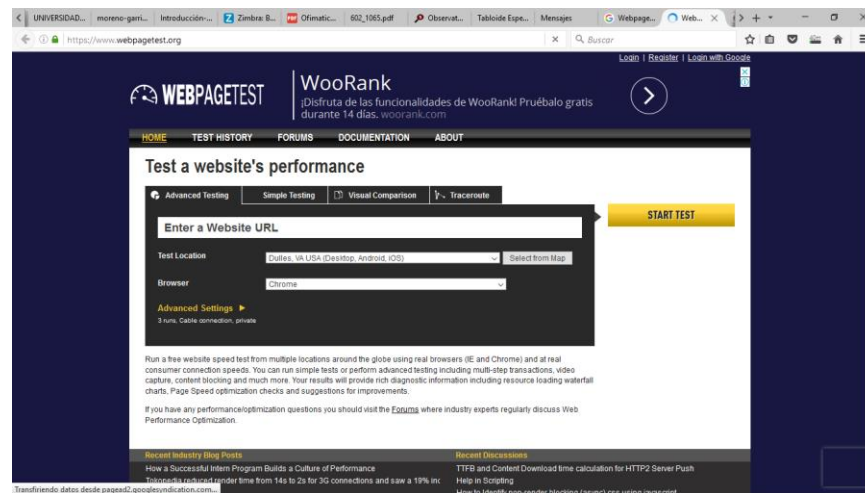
UNIVERSIDAD... moreno-garri... Introducción-... Zimbra: B... Ofimatic... 602_1065.pdf Observat... Tabloide Espe... Mensajes Webpage... Web...

https://www.webpagetest.org

Buscar

Login | Register | Login with Google

WEBPAGETEST

WooRank
¡Disfruta de las funcionalidades de WooRank! Pruébalo gratis durante 14 días. woorank.com

HOME TEST HISTORY FORUMS DOCUMENTATION ABOUT

Test a website's performance

Advanced Testing Simple Testing Visual Comparison Traceroute

Enter a Website URL

START TEST

Test Location Dulles, VA USA (Desktop, Android, iOS) Select from Map

Browser Chrome

Advanced Settings ▶
3 runs, Cable connection, private

Run a free website speed test from multiple locations around the globe using real browsers (IE and Chrome) and at real consumer connection speeds. You can run simple tests or perform advanced testing including multi-step transactions, video capture, content blocking and much more. Your results will provide rich diagnostic information including resource loading waterfall charts, Page Speed optimization checks and suggestions for improvements.

If you have any performance/optimization questions you should visit the Forums where industry experts regularly discuss Web Performance Optimization.

Recent Industry Blog Posts
How a Successful Intern Program Builds a Culture of Performance
Tokopedia reduced render time from 14s to 2s for 3G connections and saw a 19% inc

Recent Discussions
TTFB and Content Download time calculation for HTTP2 Server Push
Help in Scripting
How to Identify non-render blocking (async) css using javascript

Transfiriendo datos desde pagead2.googlesyndication.com...